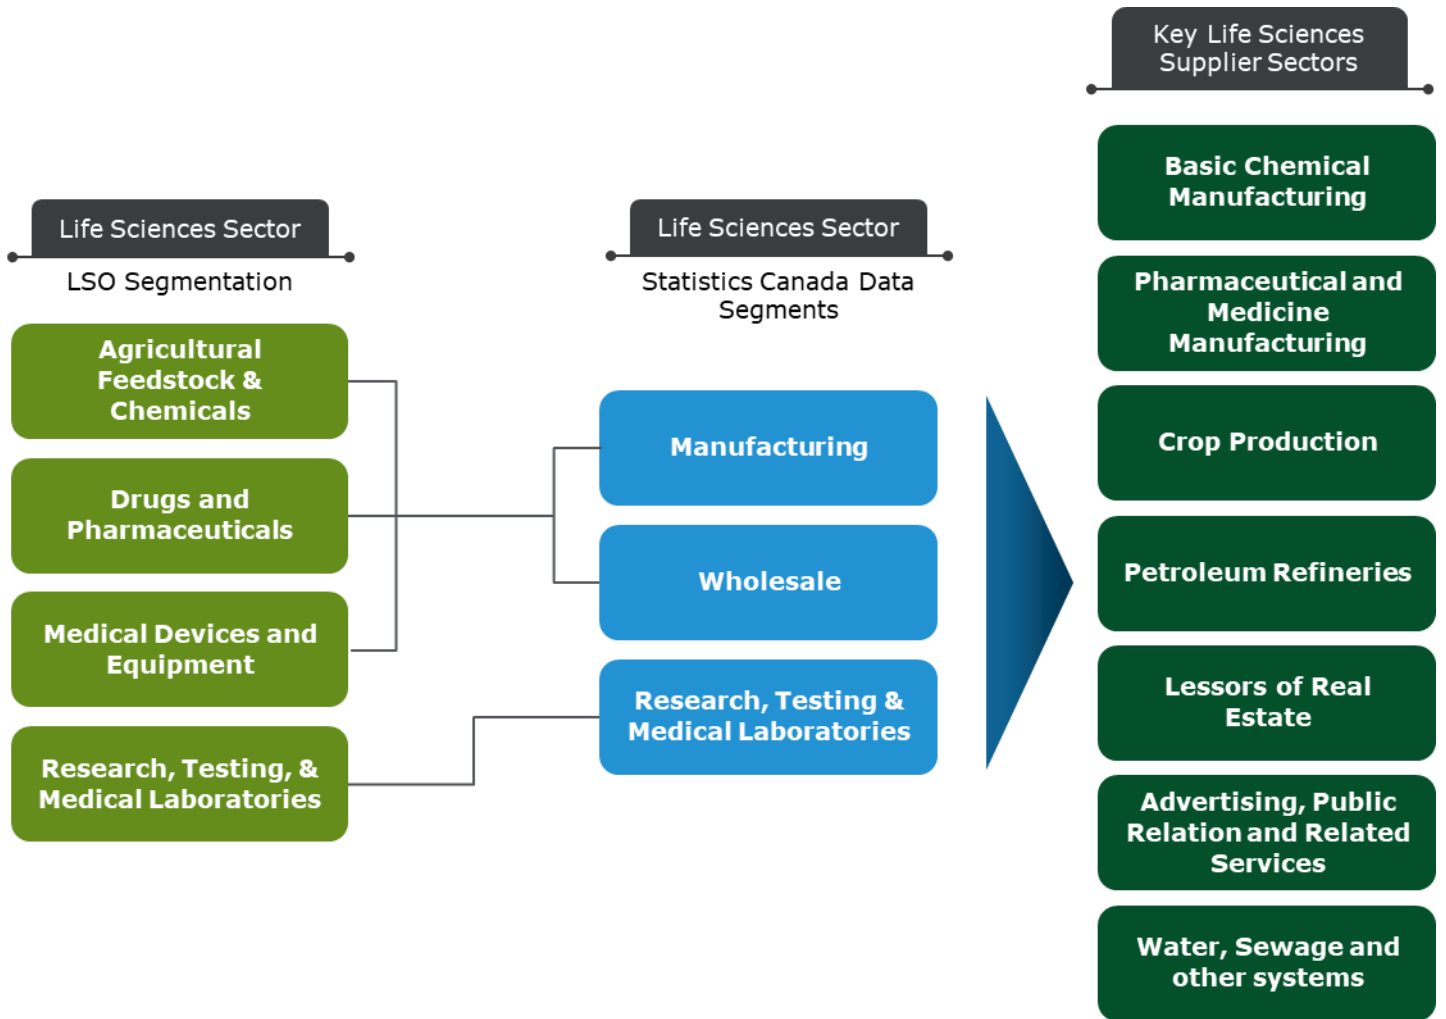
Life Sciences Sector

LSO Segmentation

Agricultural Feedstock & Chemicals

Drugs and Pharmaceuticals

Medical Devices and Equipment

Research, Testing, & Medical Laboratories

Life Sciences Sector

Statistics Canada Data Segments

Manufacturing

Wholesale

Research, Testing & Medical Laboratories

Key Life Sciences Supplier Sectors

Basic Chemical Manufacturing

Pharmaceutical and Medicine Manufacturing

Crop Production

Petroleum Refineries

Lessors of Real Estate

Advertising, Public Relation and Related Services

Water, Sewage and other systems